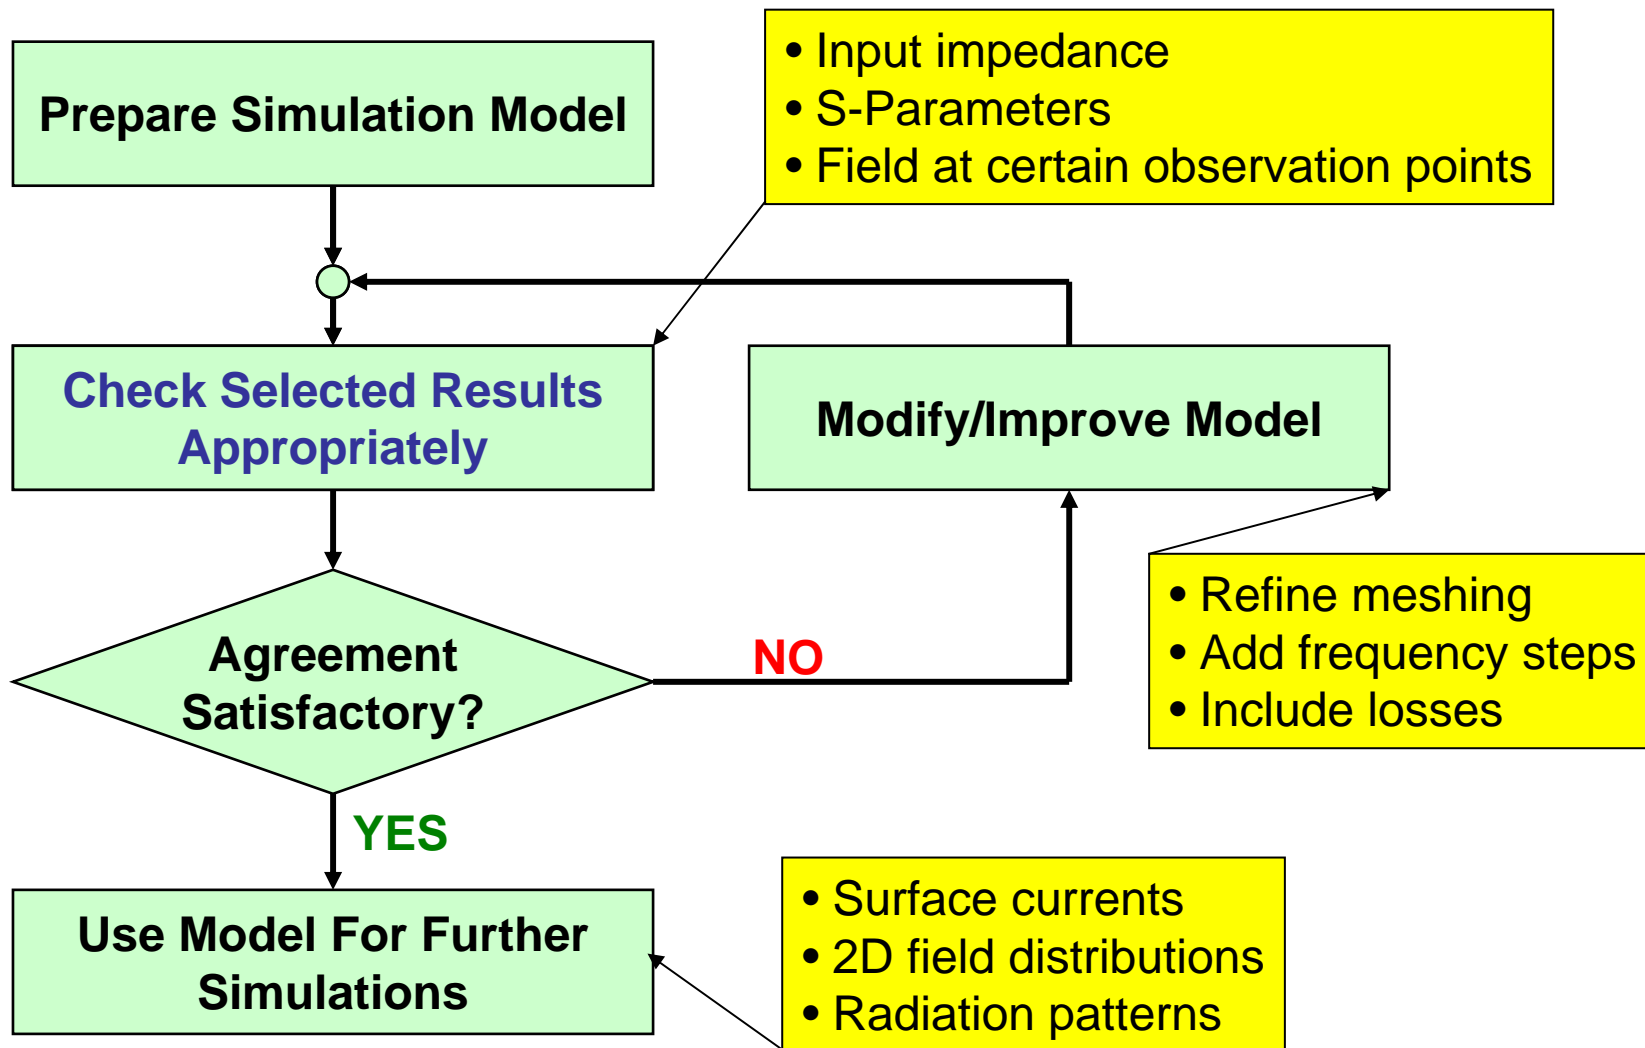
Prepare Simulation Model

• Input impedance
• S-Parameters
• Field at certain observation points

Check Selected Results Appropriately

Modify/Improve Model

• Refine meshing
• Add frequency steps
• Include losses

Agreement Satisfactory?

NO

YES

Use Model For Further Simulations

• Surface currents
• 2D field distributions
• Radiation patterns